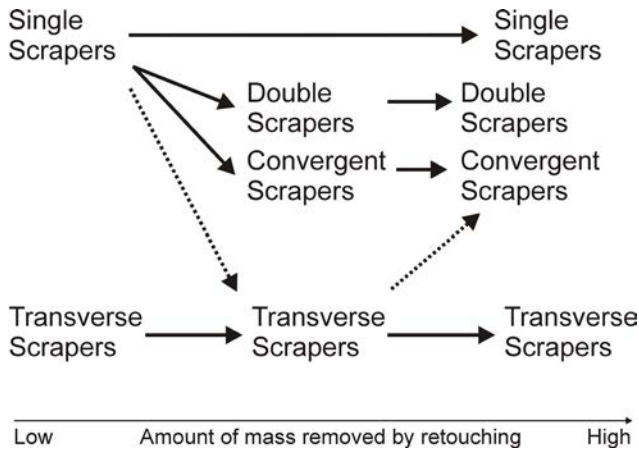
Single Scrapers

Single Scrapers

Double Scrapers

Double Scrapers

Convergent Scrapers

Convergent Scrapers

Transverse Scrapers

Transverse Scrapers

Transverse Scrapers

Low

Amount of mass removed by retouching

High